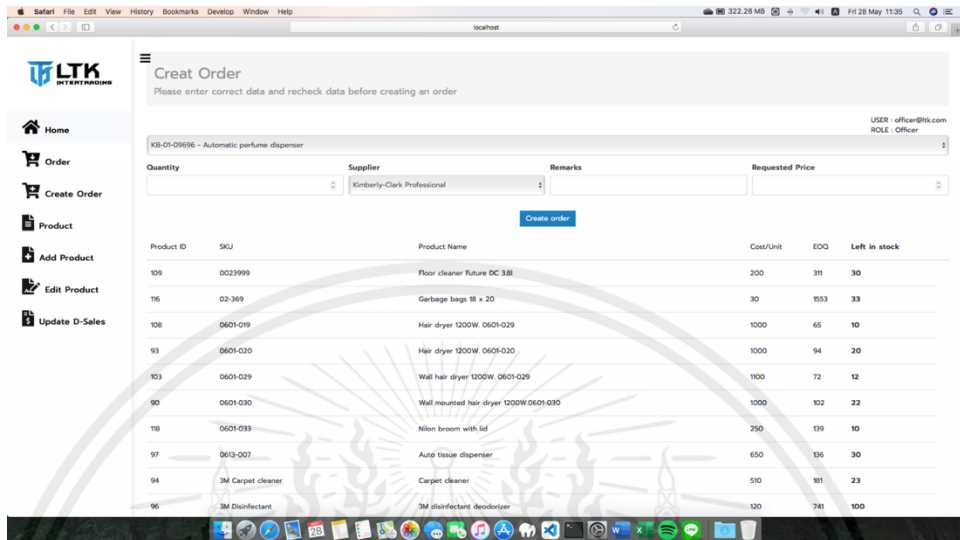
Safari File Edit View History Bookmarks Develop Window Help

322.28 MB Fri 28 May 11:35

localhost

LTK INTERTRADING

Home

Order

Create Order

Product

Add Product

Edit Product

Update D-Sales

Creat Order
Please enter correct data and recheck data before creating an order

USER : officer@ltk.com
ROLE : Officer

KB-01-09696 - Automatic perfume dispenser

Quantity

Supplier
Kimberly-Clark Professional

Remarks

Requested Price

Create order

| Product ID | SKU | Product Name | Cost/Unit | EOQ | Left in stock |
|---|---|---|---|---|---|
| 109 | 0023999 | Floor cleaner Future DC 3.8l | 200 | 311 | 30 |
| 116 | 02-369 | Garbage bags 18 x 20 | 30 | 1553 | 33 |
| 108 | 0601-019 | Hair dryer 1200W. 0601-029 | 1000 | 65 | 10 |
| 93 | 0601-020 | Hair dryer 1200W. 0601-020 | 1000 | 94 | 20 |
| 103 | 0601-029 | Wall hair dryer 1200W. 0601-029 | 1100 | 72 | 12 |
| 90 | 0601-030 | Wall mounted hair dryer 1200W.0601-030 | 1000 | 102 | 22 |
| 118 | 0601-033 | Nilon broom with lid | 250 | 139 | 10 |
| 97 | 0613-007 | Auto tissue dispenser | 650 | 136 | 30 |
| 94 | 3M Carpet cleaner | Carpet cleaner | 510 | 181 | 23 |
| 96 | 3M Disinfectant | 3M disinfectant deodorizer | 120 | 741 | 100 |